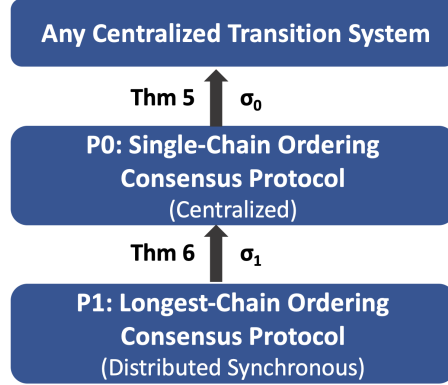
Any Centralized Transition System

Thm 5 $\sigma_0$

P0: Single-Chain Ordering Consensus Protocol
(Centralized)

Thm 6 $\sigma_1$

P1: Longest-Chain Ordering Consensus Protocol
(Distributed Synchronous)